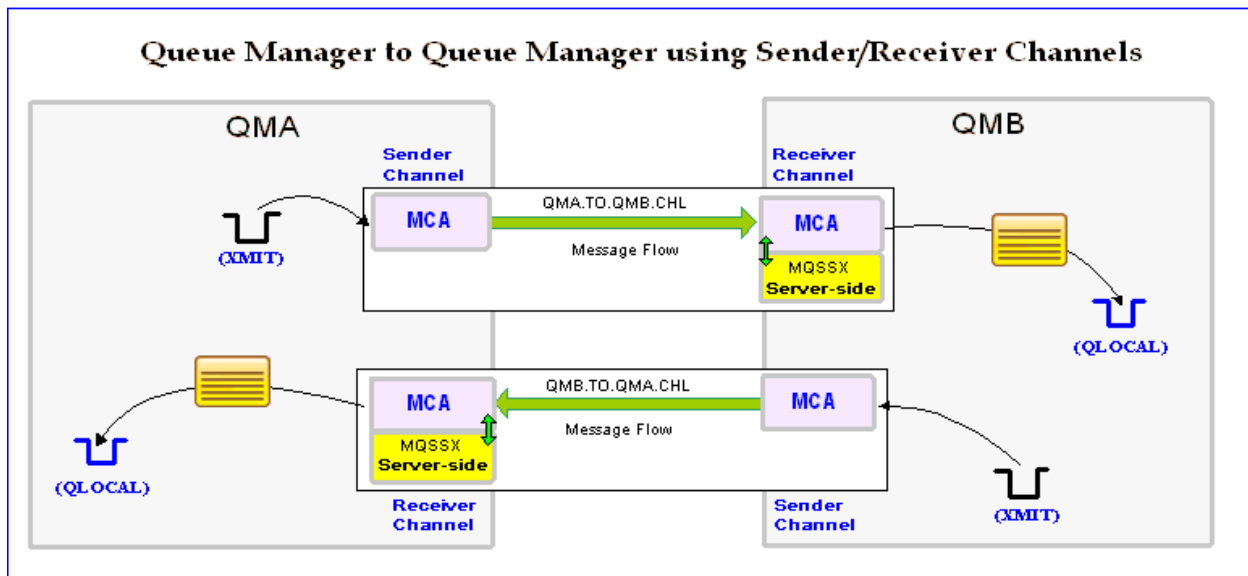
Queue Manager to Queue Manager using Sender/Receiver Channels

QMA

QMB

Sender Channel

Receiver Channel

(XMIT)

MCA

QMA.TO.QMB.CHL

Message Flow

MCA

MQSSX
Server-side

(QLOCAL)

MCA

MQSSX
Server-side

QMB.TO.QMA.CHL

Message Flow

MCA

(QLOCAL)

Receiver Channel

Sender Channel

(XMIT)